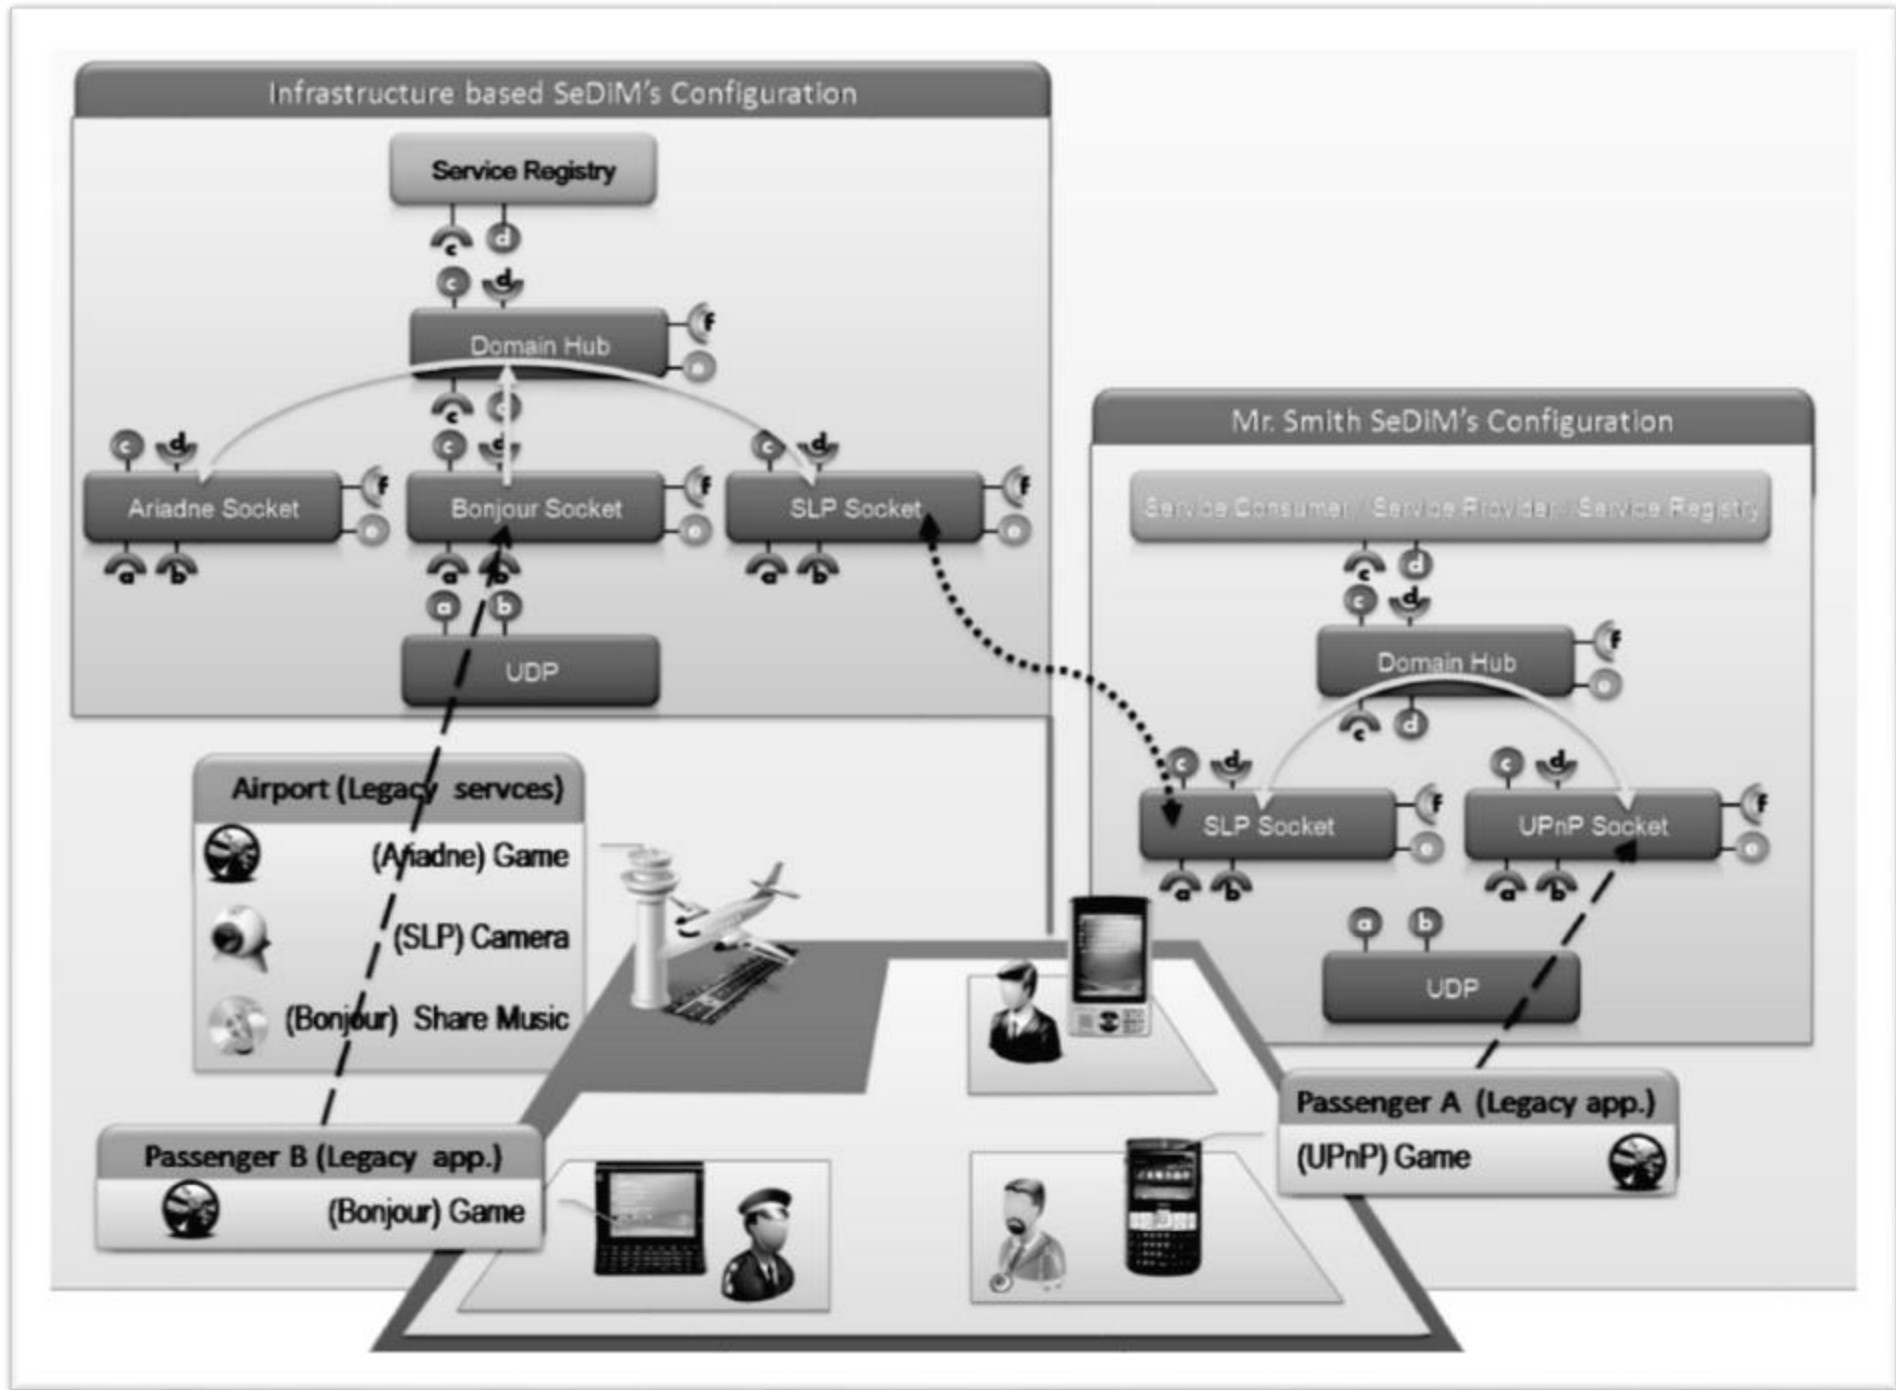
Infrastructure based SeDiM's Configuration

Service Registry

c d

c d

Domain Hub

f

e

c d

c d

c d

c d

Ariadne Socket

f

e

Bonjour Socket

f

e

SLP Socket

f

e

a b

a b

a b

a b

UDP

Mr. Smith SeDiM's Configuration

Service Consumer Service Provider Service Registry

c d

c d

Domain Hub

f

e

c d

c d

c d

SLP Socket

f

e

UPnP Socket

f

e

a b

a b

a b

UDP

Airport (Legacy servces)

(Ariadne) Game

(SLP) Camera

(Bonjour) Share Music

Passenger B (Legacy app.)

(Bonjour) Game

Passenger A (Legacy app.)

(UPnP) Game